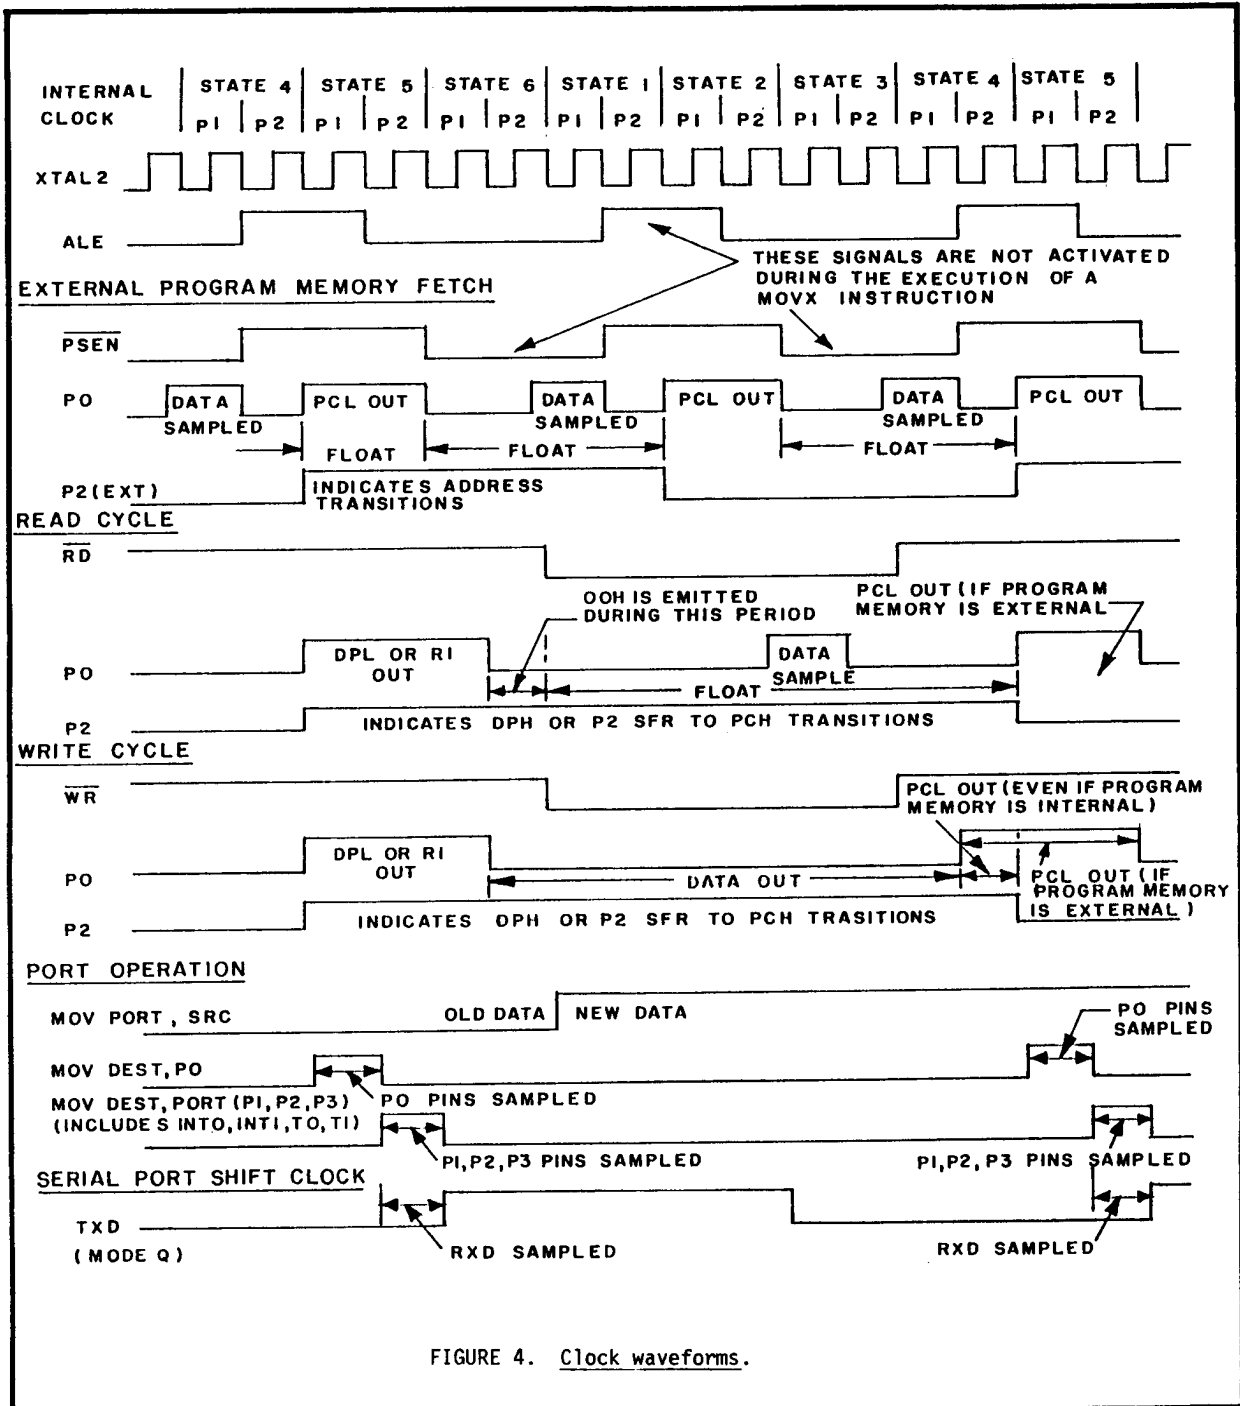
INTERNAL CLOCK

STATE 4 STATE 5 STATE 6 STATE 1 STATE 2 STATE 3 STATE 4 STATE 5

P1 P2 P1 P2 P1 P2 P1 P2 P1 P2 P1 P2 P1 P2 P1 P2

XTAL2

ALE

THESE SIGNALS ARE NOT ACTIVATED DURING THE EXECUTION OF A MOVX INSTRUCTION

EXTERNAL PROGRAM MEMORY FETCH

$\overline{PSEN}$

PO

DATA SAMPLED

PCL OUT

DATA SAMPLED

PCL OUT

DATA SAMPLED

PCL OUT

FLOAT

FLOAT

FLOAT

P2(EXT)

INDICATES ADDRESS TRANSITIONS

READ CYCLE

$\overline{RD}$

OOH IS EMITTED DURING THIS PERIOD

PCL OUT (IF PROGRAM MEMORY IS EXTERNAL

PO

DPL OR RI OUT

DATA SAMPLE

FLOAT

P2

INDICATES DPH OR P2 SFR TO PCH TRANSITIONS

WRITE CYCLE

$\overline{WR}$

PCL OUT (EVEN IF PROGRAM MEMORY IS INTERNAL)

PO

DPL OR RI OUT

DATA OUT

PCL OUT (IF PROGRAM MEMORY IS EXTERNAL)

P2

INDICATES DPH OR P2 SFR TO PCH TRASITIONS

PORT OPERATION

MOV PORT, SRC

OLD DATA

NEW DATA

PO PINS SAMPLED

MOV DEST, PO

MOV DEST, PORT (PI, P2, P3)
(INCLUDES INTO, INTI, TO, TI)

PO PINS SAMPLED

PI, P2, P3 PINS SAMPLED

PI, P2, P3 PINS SAMPLED

SERIAL PORT SHIFT CLOCK

TXD
(MODE Q)

RXD SAMPLED

RXD SAMPLED

FIGURE 4. Clock waveforms.